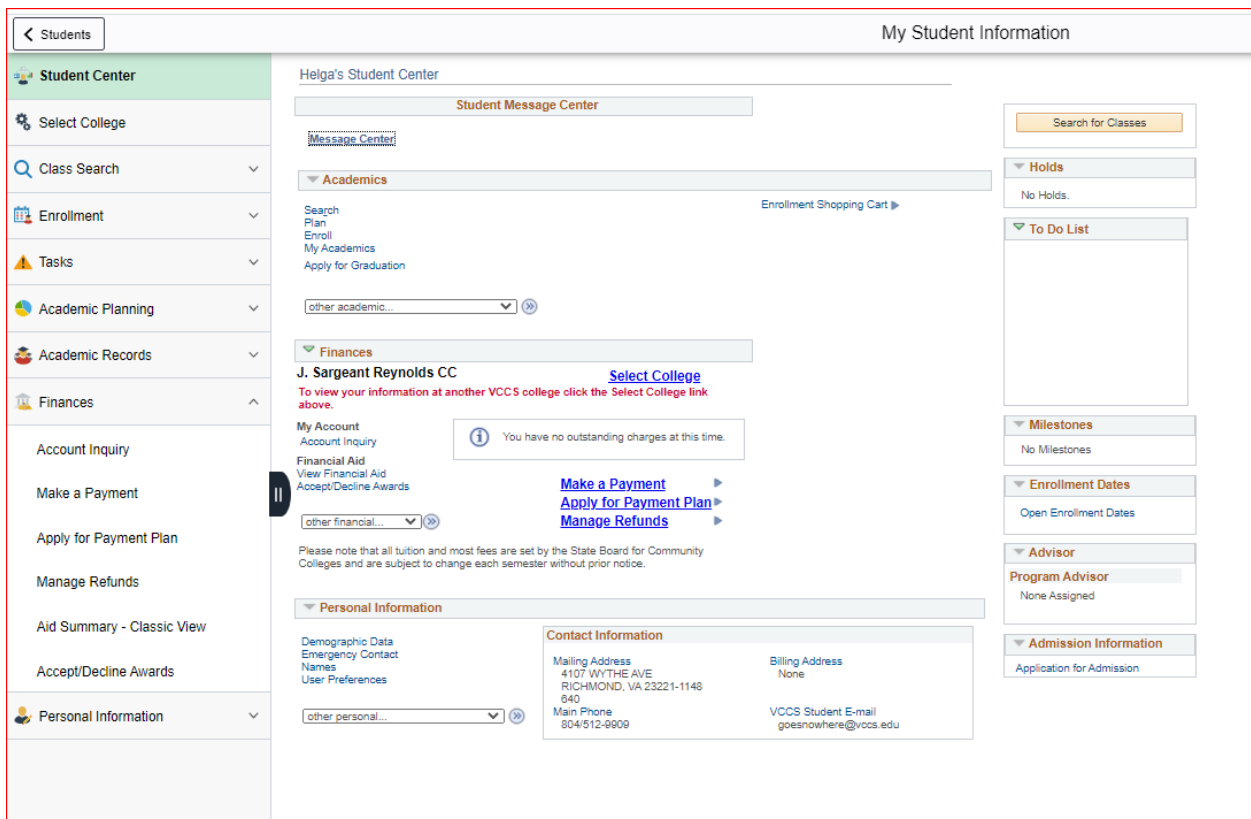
Students

My Student Information

Student Center
Select College
Class Search
Enrollment
Tasks
Academic Planning
Academic Records
Finances
Account Inquiry
Make a Payment
Apply for Payment Plan
Manage Refunds
Aid Summary - Classic View
Accept/Decline Awards
Personal Information

Helga's Student Center

Student Message Center

Message Center

Academics

Search
Plan
Enroll
My Academics
Apply for Graduation

Enrollment Shopping Cart

other academic...

Finances

J. Sargeant Reynolds CC

Select College

To view your information at another VCCS college click the Select College link above.

My Account
Account Inquiry

You have no outstanding charges at this time.

Financial Aid
View Financial Aid
Accept/Decline Awards

Make a Payment
Apply for Payment Plan
Manage Refunds

other financial...

Please note that all tuition and most fees are set by the State Board for Community Colleges and are subject to change each semester without prior notice.

Personal Information

Demographic Data
Emergency Contact
Names
User Preferences

other personal...

Contact Information

Mailing Address
4107 WYTHE AVE
RICHMOND, VA 23221-1148
840

Billing Address
None

Main Phone
804/512-9909

VCCS Student E-mail
goesnowhere@vccs.edu

Search for Classes

Holds
No Holds.

To Do List

Milestones
No Milestones

Enrollment Dates
Open Enrollment Dates

Advisor
Program Advisor
None Assigned

Admission Information
Application for Admission